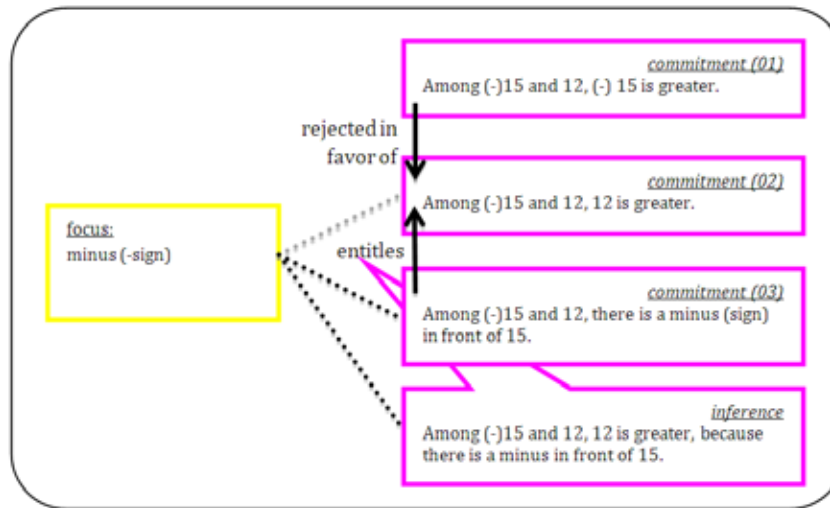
commitment (01)
Among (-)15 and 12, (-) 15 is greater.

rejected in favor of

commitment (02)
Among (-)15 and 12, 12 is greater.

focus:
minus (-sign)

entitles

commitment (03)
Among (-)15 and 12, there is a minus (sign) in front of 15.

inference
Among (-)15 and 12, 12 is greater, because there is a minus in front of 15.